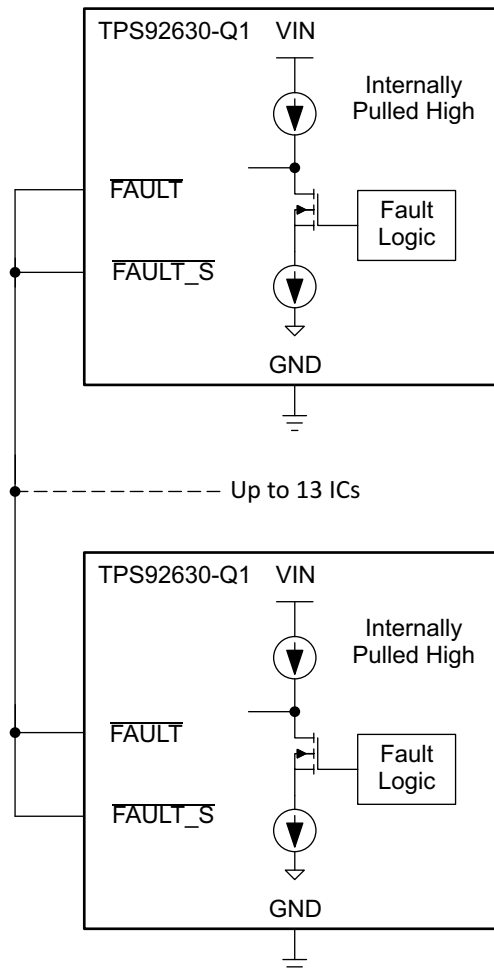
TPS92630-Q1 VIN

Internally Pulled High

$\overline{\text{FAULT}}$

Fault Logic

$\overline{\text{FAULT\_S}}$

GND

Up to 13 ICs

TPS92630-Q1 VIN

Internally Pulled High

$\overline{\text{FAULT}}$

Fault Logic

$\overline{\text{FAULT\_S}}$

GND